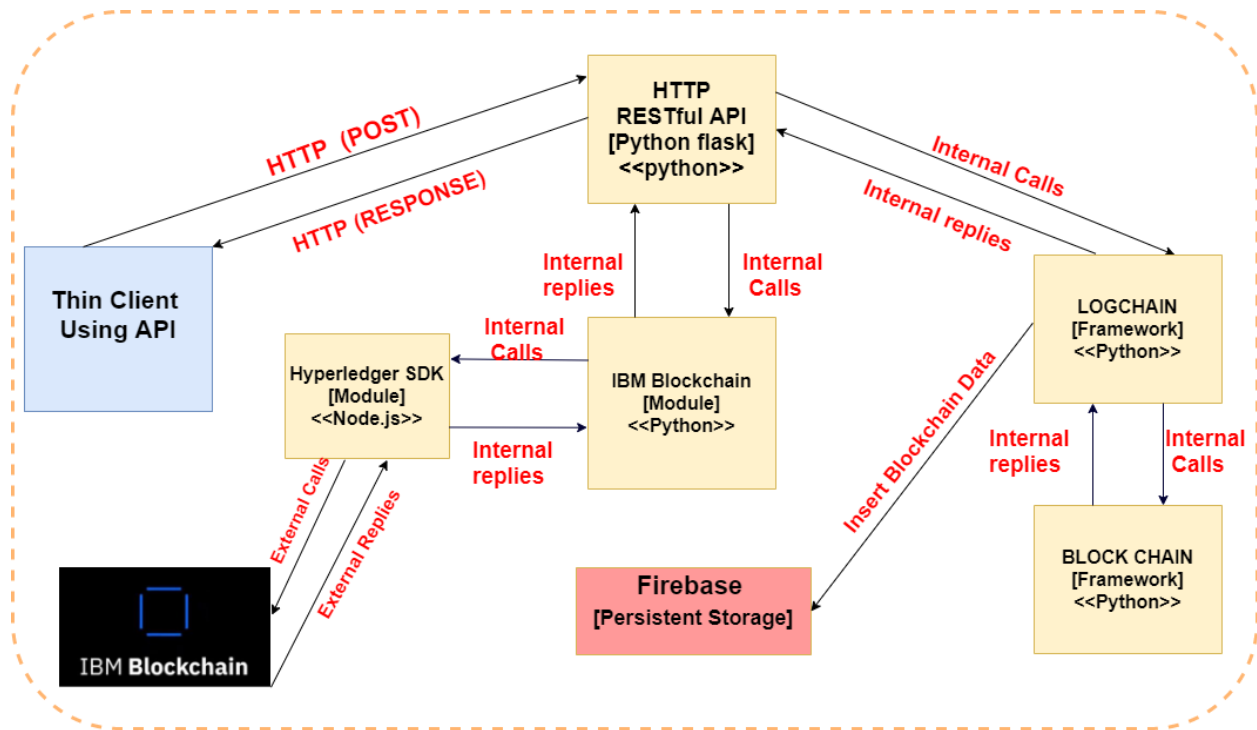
HTTP
RESTful API
[Python flask]
<<python>>

HTTP (POST)

HTTP (RESPONSE)

Internal Calls

Internal replies

Thin Client
Using API

Internal replies

Internal Calls

LOGCHAIN
[Framework]
<<Python>>

Internal Calls

Hyperledger SDK
[Module]
<<Node.js>>

IBM Blockchain
[Module]
<<Python>>

Internal replies

Insert Blockchain Data

Internal replies

Internal Calls

External Calls

External Replies

BLOCK CHAIN
[Framework]
<<Python>>

Firebase
[Persistent Storage]

IBM Blockchain